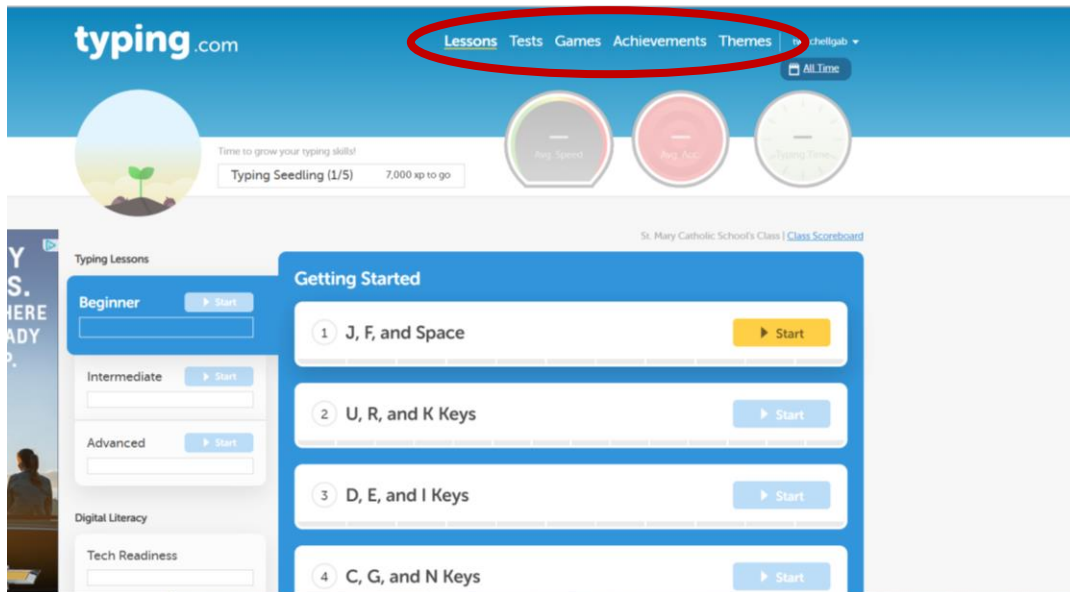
typing.com

Lessons Tests Games Achievements Themes

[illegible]chellgab

All Time

Time to grow your typing skills!

Typing Seedling (1/5) 7,000 xp to go

Avg. Speed

Avg. Acc

Typing Time

Y
S.
HERE
ADY
P.

St. Mary Catholic School's Class | Class Scoreboard

Typing Lessons

Beginner Start

Intermediate Start

Advanced Start

Digital Literacy

Tech Readiness

Getting Started

1 J, F, and Space Start

2 U, R, and K Keys Start

3 D, E, and I Keys Start

4 C, G, and N Keys Start